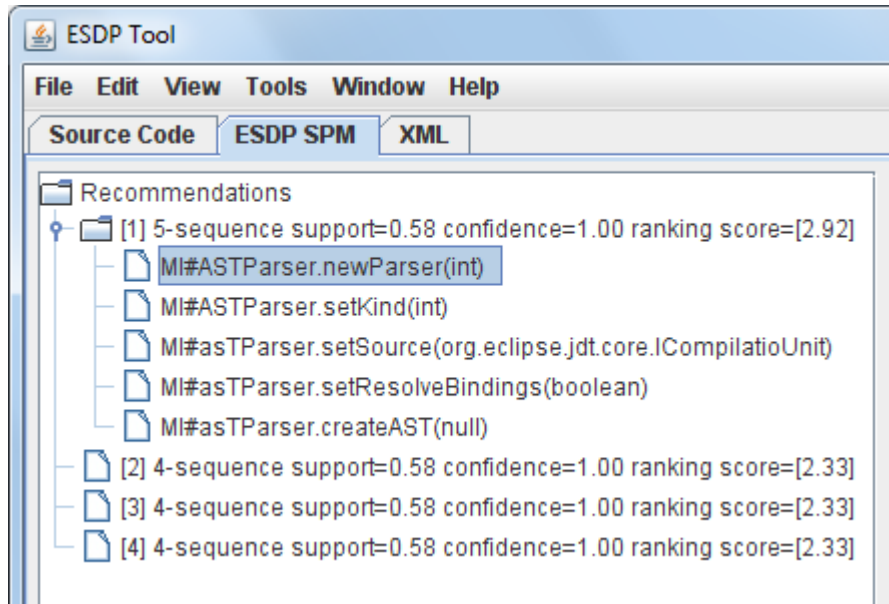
ESDP Tool

File Edit View Tools Window Help

Source Code ESDP SPM XML

Recommendations
[1] 5-sequence support=0.58 confidence=1.00 ranking score=[2.92]
MI#ASTParser.newParser(int)
MI#ASTParser.setKind(int)
MI#asTParser.setSource(org.eclipse.jdt.core.ICompilatioUnit)
MI#asTParser.setResolveBindings(boolean)
MI#asTParser.createAST(null)
[2] 4-sequence support=0.58 confidence=1.00 ranking score=[2.33]
[3] 4-sequence support=0.58 confidence=1.00 ranking score=[2.33]
[4] 4-sequence support=0.58 confidence=1.00 ranking score=[2.33]